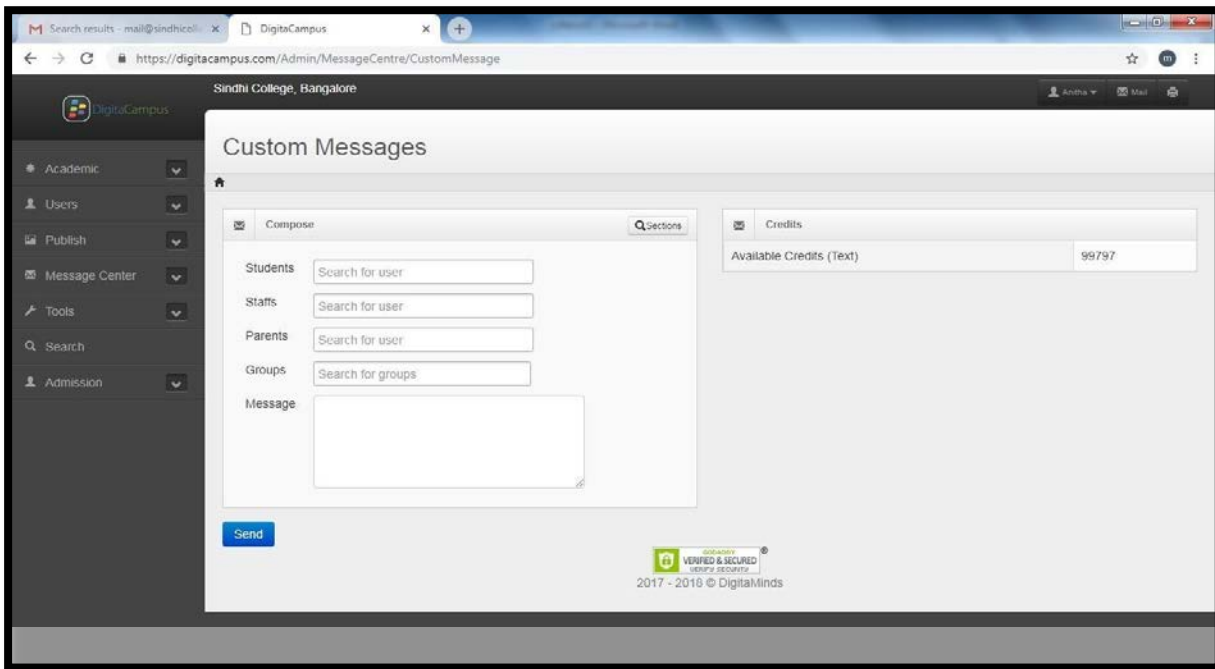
Search results - mail@sindhicoll × DigitaCampus ×

https://digitacampus.com/Admin/MessageCentre/CustomMessage

DigitaCampus

Sindhi College, Bangalore

Anitha Mail

Academic

Users

Publish

Message Center

Tools

Search

Admission

Custom Messages

Compose

Sections

Students Search for user

Staffs Search for user

Parents Search for user

Groups Search for groups

Message

Send

Credits

| Available Credits (Text) | 99797 |
|---|---|

GODADDY VERIFIED & SECURED VERIFY SECURITY

2017 - 2018 © DigitaMinds